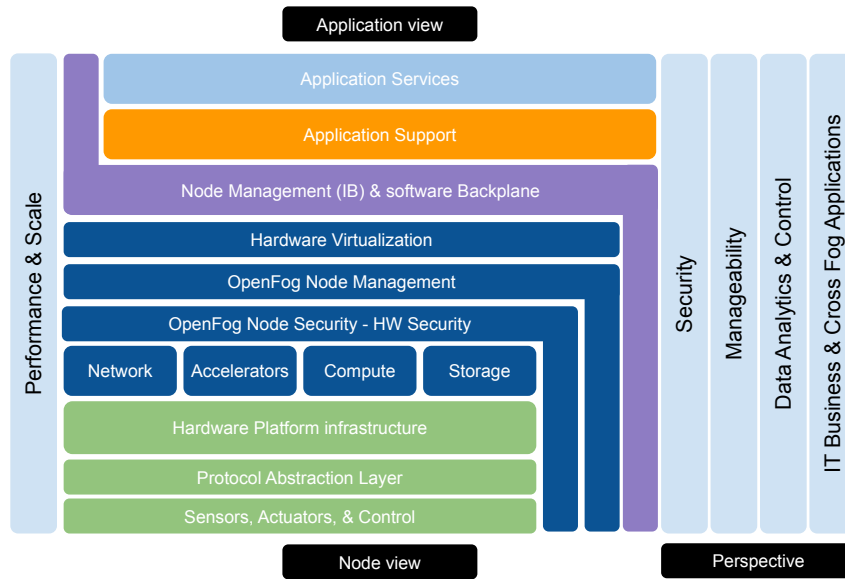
Application view

Performance & Scale

Application Services

Application Support

Node Management (IB) & software Backplane

Hardware Virtualization

OpenFog Node Management

OpenFog Node Security - HW Security

Network

Accelerators

Compute

Storage

Hardware Platform infrastructure

Protocol Abstraction Layer

Sensors, Actuators, & Control

Security

Manageability

Data Analytics & Control

IT Business & Cross Fog Applications

Node view

Perspective